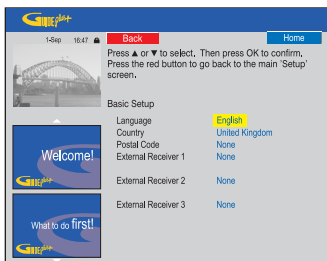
GUIDEplus+

1-Sep 18:47

Back

Home

Press ▲ or ▼ to select. Then press OK to confirm. Press the red button to go back to the main 'Setup' screen.

Basic Setup

| | |
|---|---|
| Language | English |
| Country | United Kingdom |
| Postal Code | None |
| External Receiver 1 | None |
| External Receiver 2 | None |
| External Receiver 3 | None |

Welcome!

GUIDEplus+

What to do first!

GUIDEplus+